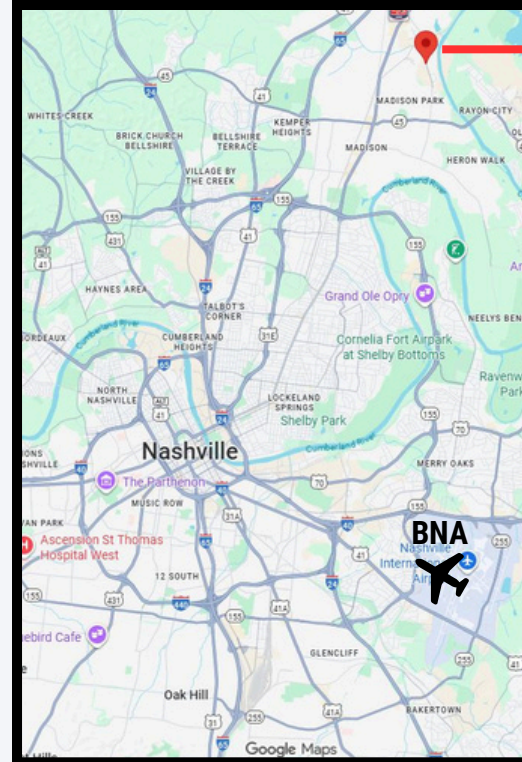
WHITES CREEK
45
24
41
65
MADISON PARK
RAYON CITY
BRICK CHURCH
BELLSHIRE
BELLSHIRE TERRACE
KEMPER HEIGHTS
45
MADISON
HERON WALK
VILLAGE BY THE CREEK
Cumberland River
155
431
24
155
41
155
41
HAYNES AREA
24
Grand Ole Opry
TALBOT'S CORNER
31E
NEELYS BEN
BORDEAUX
Cumberland River
CUMBERLAND HEIGHTS
Cornelia Fort Airpark at Shelby Bottoms
65
NORTH NASHVILLE
41
Ravenw Park
24
LOCKELAND SPRINGS
Shelby Park
155
70
Cumberland River
Nashville
ONS SHVILLE
40
The Parthenon
70
MERRY OAKS
MUSIC ROW
31A
VAN PARK
BNA
Ascension St Thomas Hospital West
65
40
Nashville Intern Airp
12 SOUTH
24
155
431
440
41A
155
ebird Cafe
255
GLENCLIFF
41
Oak Hill
31
255
41A
BAKERTOWN
65
Google Maps